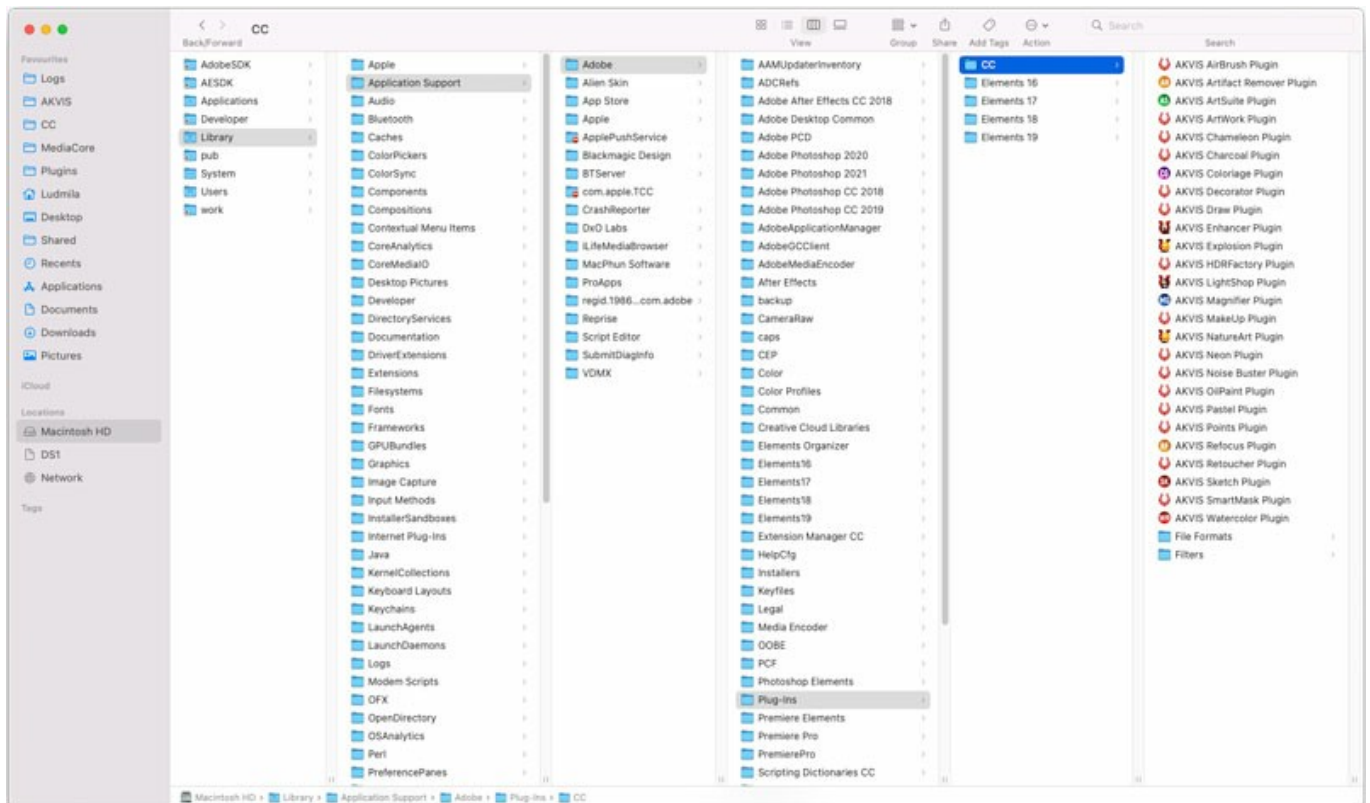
CC
Back/Forward
View
Group
Share
Add Tags
Action
Search
Search

Favourites
Logs
AKVIS
CC
MediaCore
Plugins
Ludmila
Desktop
Shared
Recents
Applications
Documents
Downloads
Pictures
iCloud
Locations
Macintosh HD
DS1
Network
Tags

AdobeSDK
AESDK
Applications
Developer
Library
pub
System
Users
work

Apple
Application Support
Audio
Bluetooth
Caches
ColorPickers
ColorSync
Components
Compositions
Contextual Menu Items
CoreAnalytics
CoreMediaIO
Desktop Pictures
Developer
DirectoryServices
Documentation
DriverExtensions
Extensions
Filesystems
Fonts
Frameworks
GPUBundles
Graphics
Image Capture
Input Methods
InstallerSandboxes
Internet Plug-Ins
Java
KernelCollections
Keyboard Layouts
Keychains
LaunchAgents
LaunchDaemons
Logs
Modem Scripts
OFX
OpenDirectory
OSAnalytics
Perl
PreferencePanes

Adobe
Alien Skin
App Store
Apple
ApplePushService
Blackmagic Design
BTServer
com.apple.TCC
CrashReporter
DxO Labs
iLifeMediaBrowser
MacPhun Software
ProApps
regid.1986...com.adobe
Reprise
Script Editor
SubmitDiagInfo
VDMX

AAMUpdaterInventory
ADCRefs
Adobe After Effects CC 2018
Adobe Desktop Common
Adobe PCD
Adobe Photoshop 2020
Adobe Photoshop 2021
Adobe Photoshop CC 2018
Adobe Photoshop CC 2019
AdobeApplicationManager
AdobeGCClient
AdobeMediaEncoder
After Effects
backup
CameraRaw
caps
CEP
Color
Color Profiles
Common
Creative Cloud Libraries
Elements Organizer
Elements16
Elements17
Elements18
Elements19
Extension Manager CC
HelpCfg
Installers
Keyfiles
Legal
Media Encoder
OOBE
PCF
Photoshop Elements
Plug-Ins
Premiere Elements
Premiere Pro
PremierePro
Scripting Dictionaries CC

CC
Elements 16
Elements 17
Elements 18
Elements 19

AKVIS AirBrush Plugin
AKVIS Artifact Remover Plugin
AKVIS ArtSuite Plugin
AKVIS ArtWork Plugin
AKVIS Chameleon Plugin
AKVIS Charcoal Plugin
AKVIS Coloriage Plugin
AKVIS Decorator Plugin
AKVIS Draw Plugin
AKVIS Enhancer Plugin
AKVIS Explosion Plugin
AKVIS HDRFactory Plugin
AKVIS LightShop Plugin
AKVIS Magnifier Plugin
AKVIS MakeUp Plugin
AKVIS NatureArt Plugin
AKVIS Neon Plugin
AKVIS Noise Buster Plugin
AKVIS OilPaint Plugin
AKVIS Pastel Plugin
AKVIS Points Plugin
AKVIS Refocus Plugin
AKVIS Retoucher Plugin
AKVIS Sketch Plugin
AKVIS SmartMask Plugin
AKVIS Watercolor Plugin
File Formats
Filters

Macintosh HD › Library › Application Support › Adobe › Plug-Ins › CC